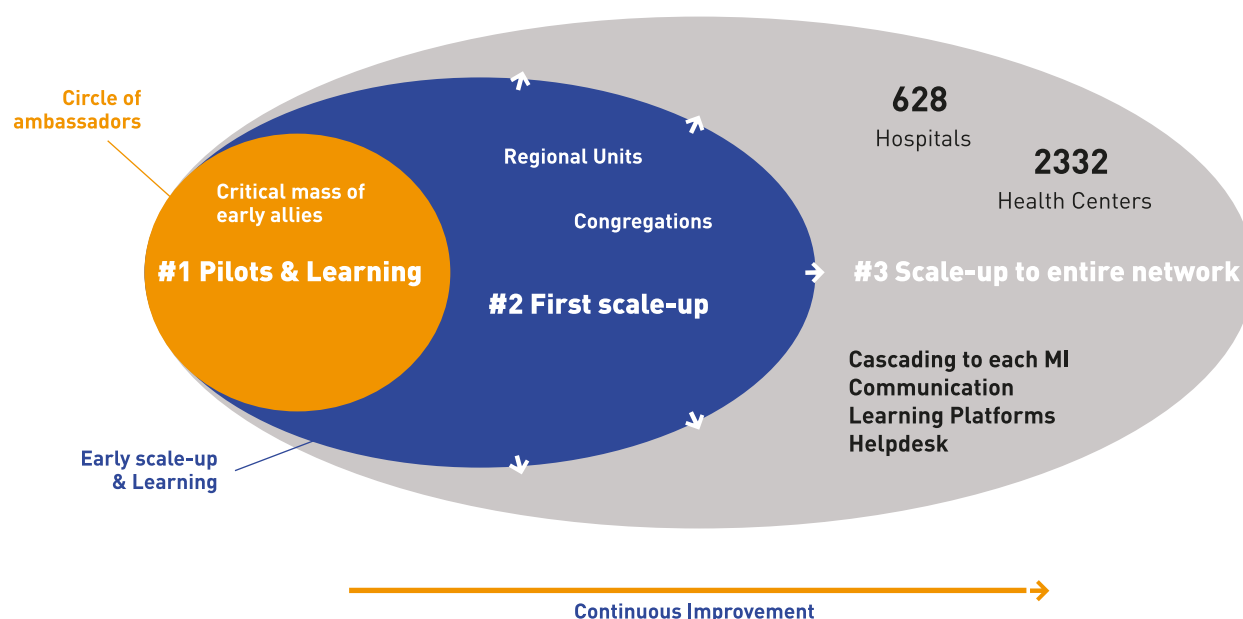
Circle of ambassadors

Critical mass of early allies

#1 Pilots & Learning

Early scale-up & Learning

Regional Units

Congregations

#2 First scale-up

628
Hospitals

2332
Health Centers

#3 Scale-up to entire network

Cascading to each MI
Communication
Learning Platforms
Helpdesk

Continuous Improvement